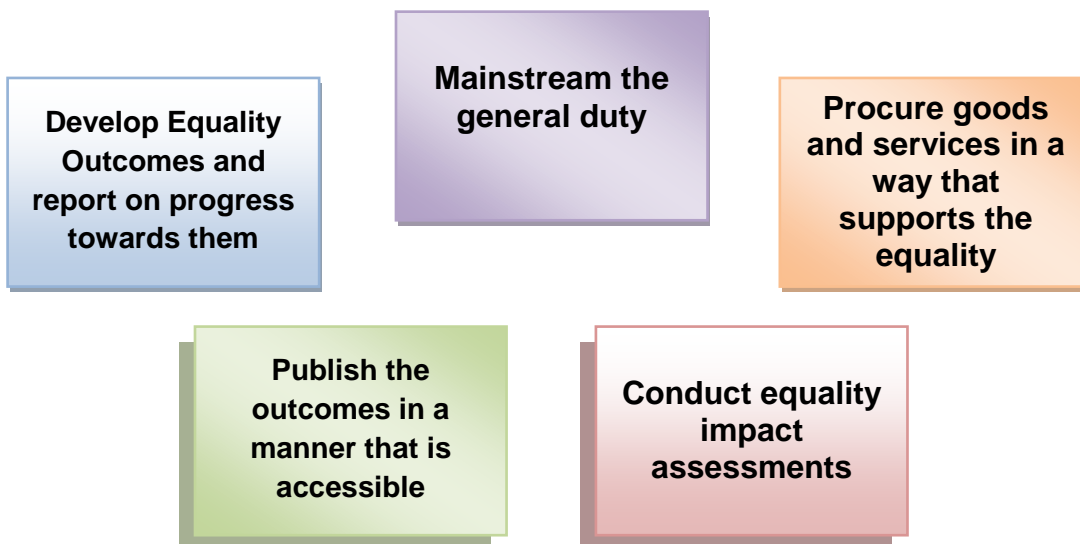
Develop Equality Outcomes and report on progress towards them

Mainstream the general duty

Procure goods and services in a way that supports the equality

Publish the outcomes in a manner that is accessible

Conduct equality impact assessments